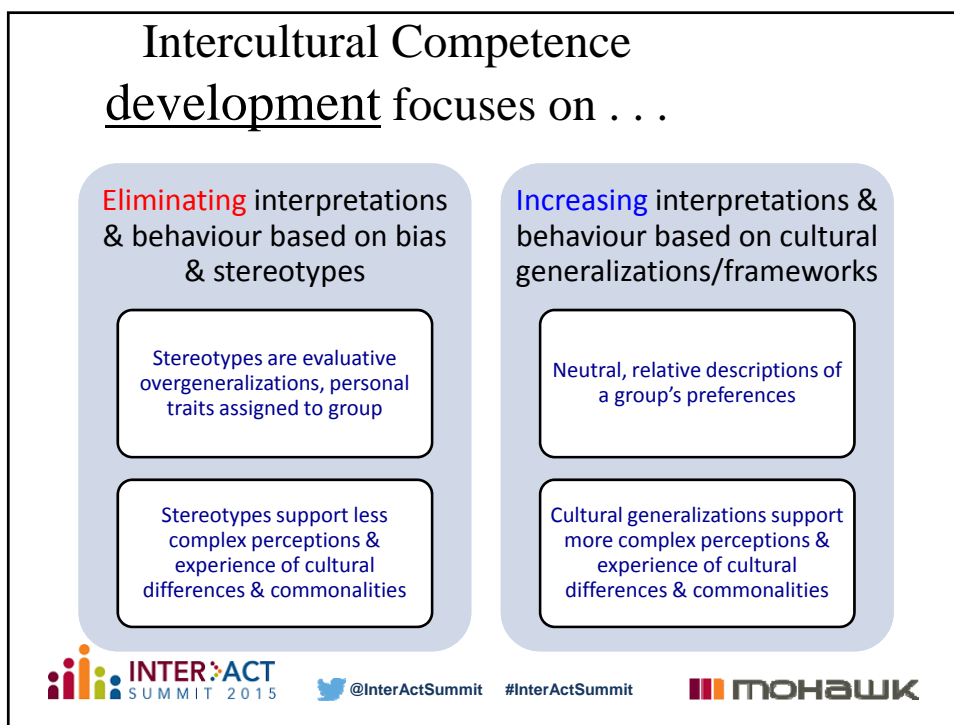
Intercultural Competence development focuses on . . .

Eliminating interpretations & behaviour based on bias & stereotypes

Stereotypes are evaluative overgeneralizations, personal traits assigned to group

Stereotypes support less complex perceptions & experience of cultural differences & commonalities

Increasing interpretations & behaviour based on cultural generalizations/frameworks

Neutral, relative descriptions of a group's preferences

Cultural generalizations support more complex perceptions & experience of cultural differences & commonalities

INTER>ACT SUMMIT 2015

@InterActSummit #InterActSummit

MOHAWK